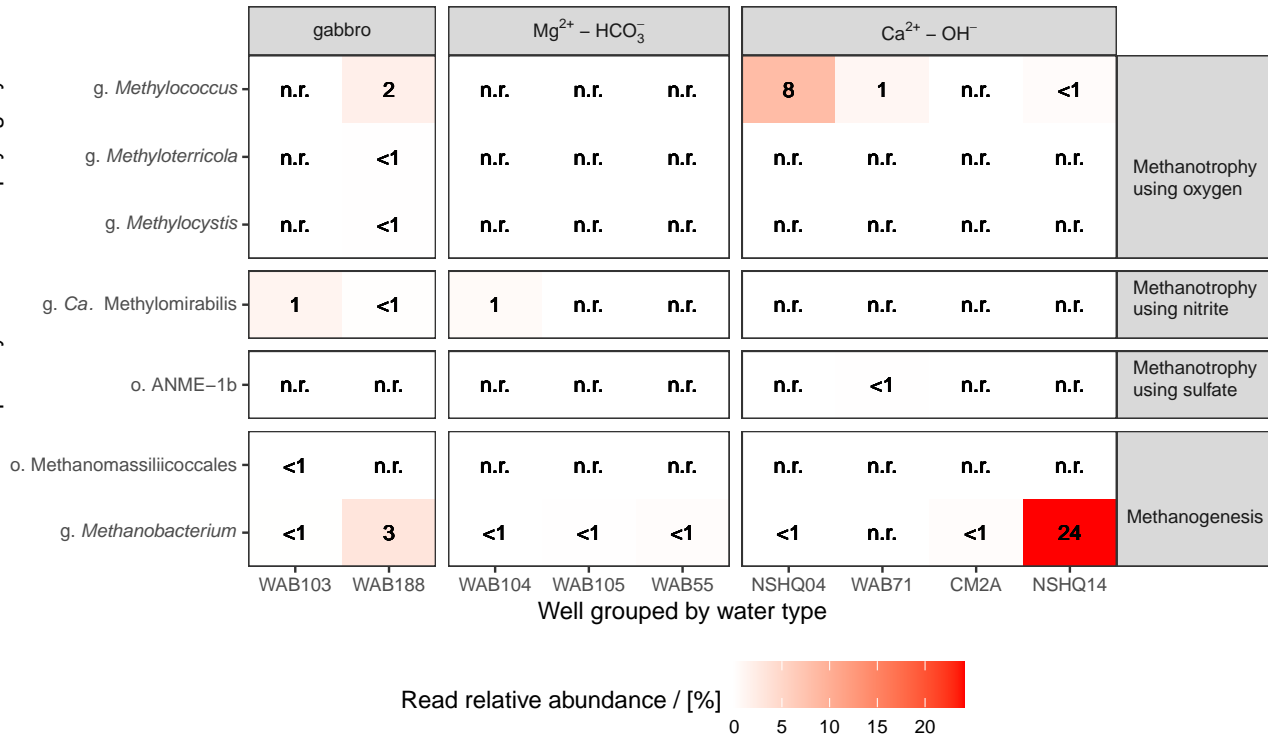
| | gabbro | | $Mg^{2+} - HCO_3^-$ | | | $Ca^{2+} - OH^-$ | | | | |
|---|---|---|---|---|---|---|---|---|---|---|
| g. Methylococcus | n.r. | 2 | n.r. | n.r. | n.r. | 8 | 1 | n.r. | <1 | Methanotrophy using oxygen |
| g. Methyloterricola | n.r. | <1 | n.r. | n.r. | n.r. | n.r. | n.r. | n.r. | n.r. | |
| g. Methylocystis | n.r. | <1 | n.r. | n.r. | n.r. | n.r. | n.r. | n.r. | n.r. | |
| g. Ca. Methylomirabilis | 1 | <1 | 1 | n.r. | n.r. | n.r. | n.r. | n.r. | n.r. | Methanotrophy using nitrite |
| o. ANME−1b | n.r. | n.r. | n.r. | n.r. | n.r. | n.r. | <1 | n.r. | n.r. | Methanotrophy using sulfate |
| o. Methanomassiliicoccales | <1 | n.r. | n.r. | n.r. | n.r. | n.r. | n.r. | n.r. | n.r. | Methanogenesis |
| g. Methanobacterium | <1 | 3 | <1 | <1 | <1 | <1 | n.r. | <1 | 24 | |
| | WAB103 | WAB188 | WAB104 | WAB105 | WAB55 | NSHQ04 | WAB71 | CM2A | NSHQ14 | |

Well grouped by water type

Read relative abundance / [%]
0 5 10 15 20